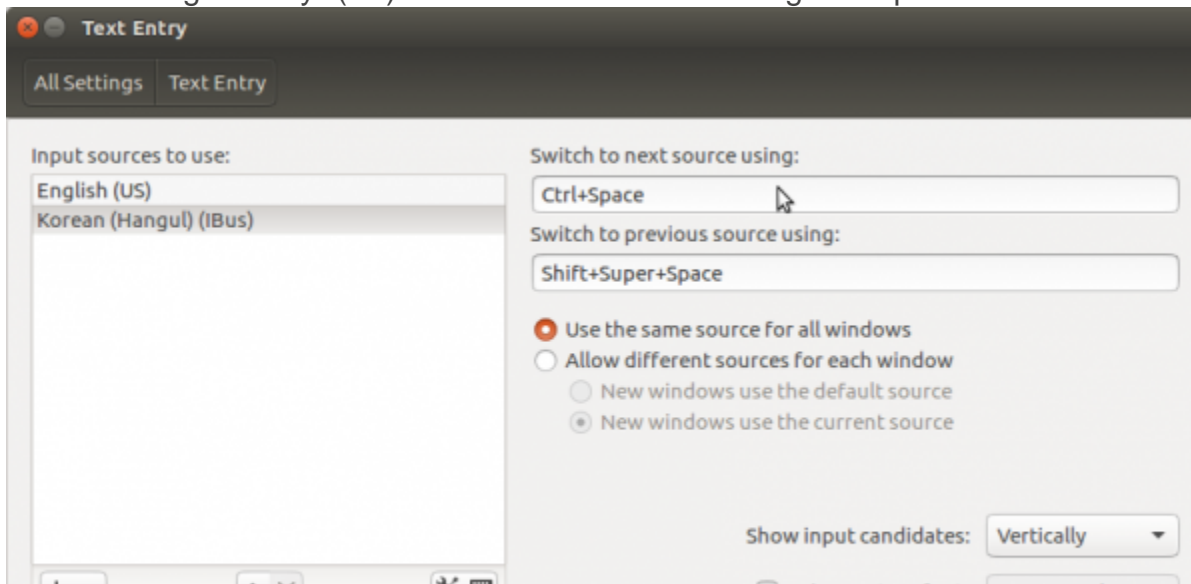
Text Entry

All Settings | Text Entry

Input sources to use:

English (US)
Korean (Hangul) (IBus)

Switch to next source using:

Ctrl+Space

Switch to previous source using:

Shift+Super+Space

Use the same source for all windows
Allow different sources for each window
New windows use the default source
New windows use the current source

Show input candidates: Vertically